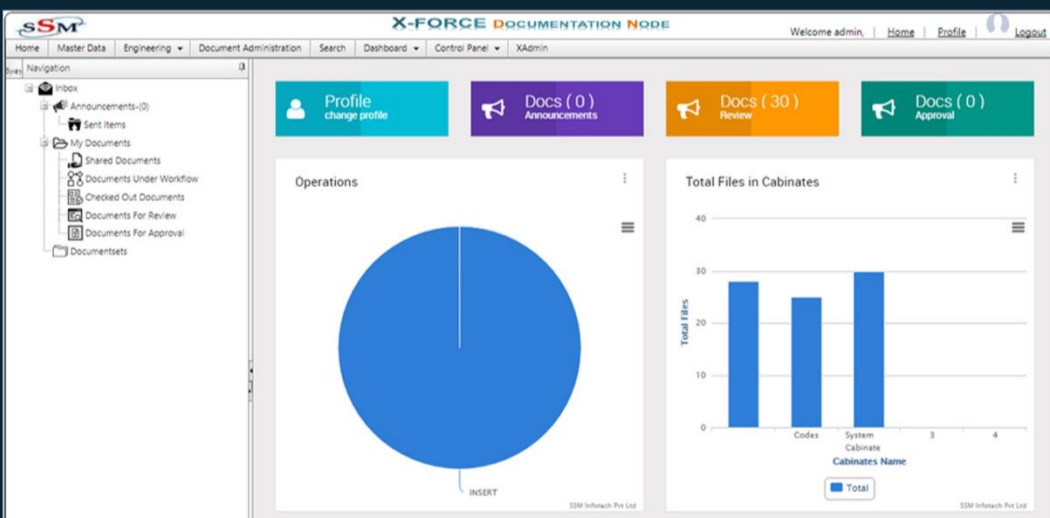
sSM

X-FORCE DOCUMENTATION NODE

Welcome admin, | Home | Profile | Logout

Home | Master Data | Engineering ▾ | Document Administration | Search | Dashboard ▾ | Control Panel ▾ | XAdmin

Navigation

Inbox
Announcements-(0)
Sent Items
My Documents
Shared Documents
Documents Under Workflow
Checked Out Documents
Documents For Review
Documents For Approval
Documentsets

Profile
change profile

Docs ( 0 )
Announcements

Docs ( 30 )
Review

Docs ( 0 )
Approval

Operations

INSERT

SSM Infotech Pvt Ltd

Total Files in Cabinates

40
30
20
10
0

Total Files

Codes
System Cabinate
3
4

Cabinates Name

Total

SSM Infotech Pvt Ltd